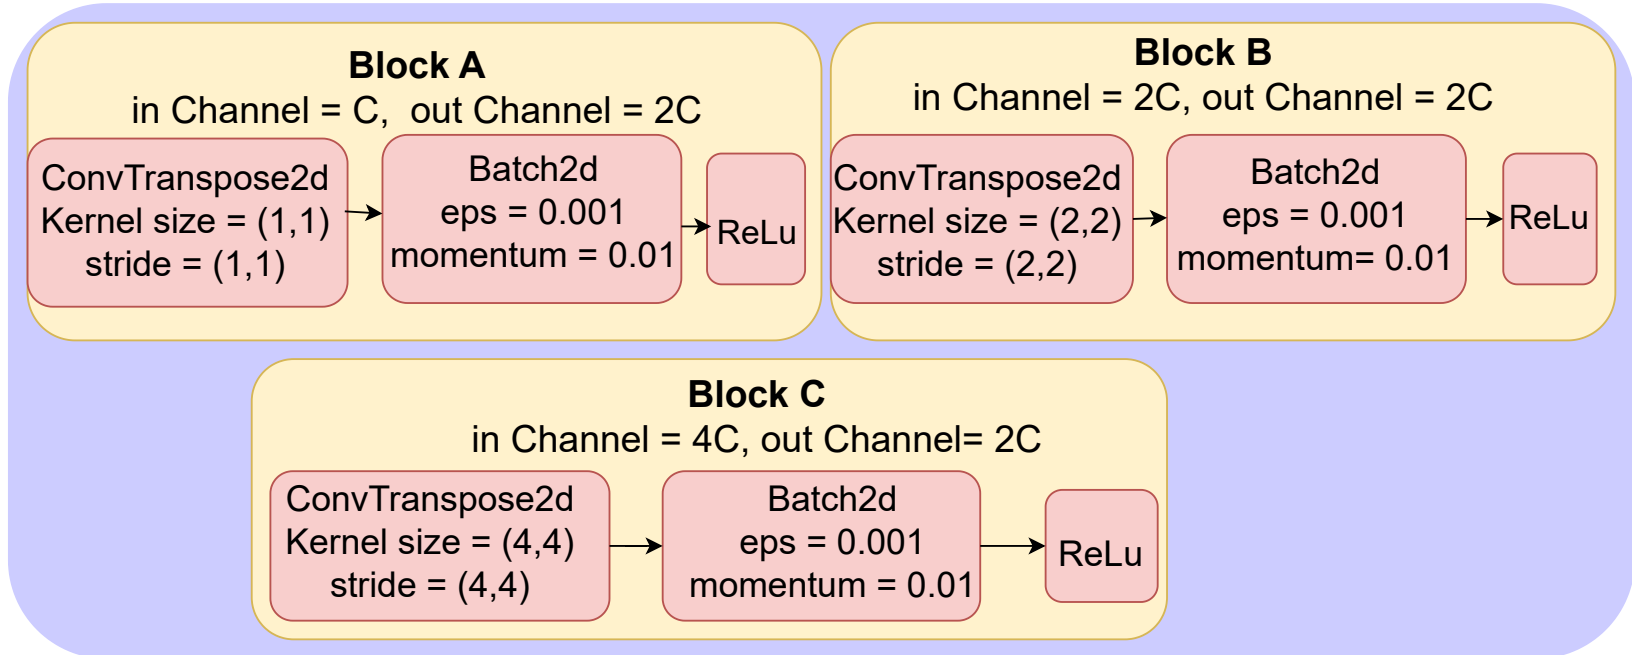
Block A
in Channel = C, out Channel = 2C

ConvTranspose2d
Kernel size = (1,1)
stride = (1,1)

Batch2d
eps = 0.001
momentum = 0.01

ReLu

Block B
in Channel = 2C, out Channel = 2C

ConvTranspose2d
Kernel size = (2,2)
stride = (2,2)

Batch2d
eps = 0.001
momentum= 0.01

ReLu

Block C
in Channel = 4C, out Channel= 2C

ConvTranspose2d
Kernel size = (4,4)
stride = (4,4)

Batch2d
eps = 0.001
momentum = 0.01

ReLu